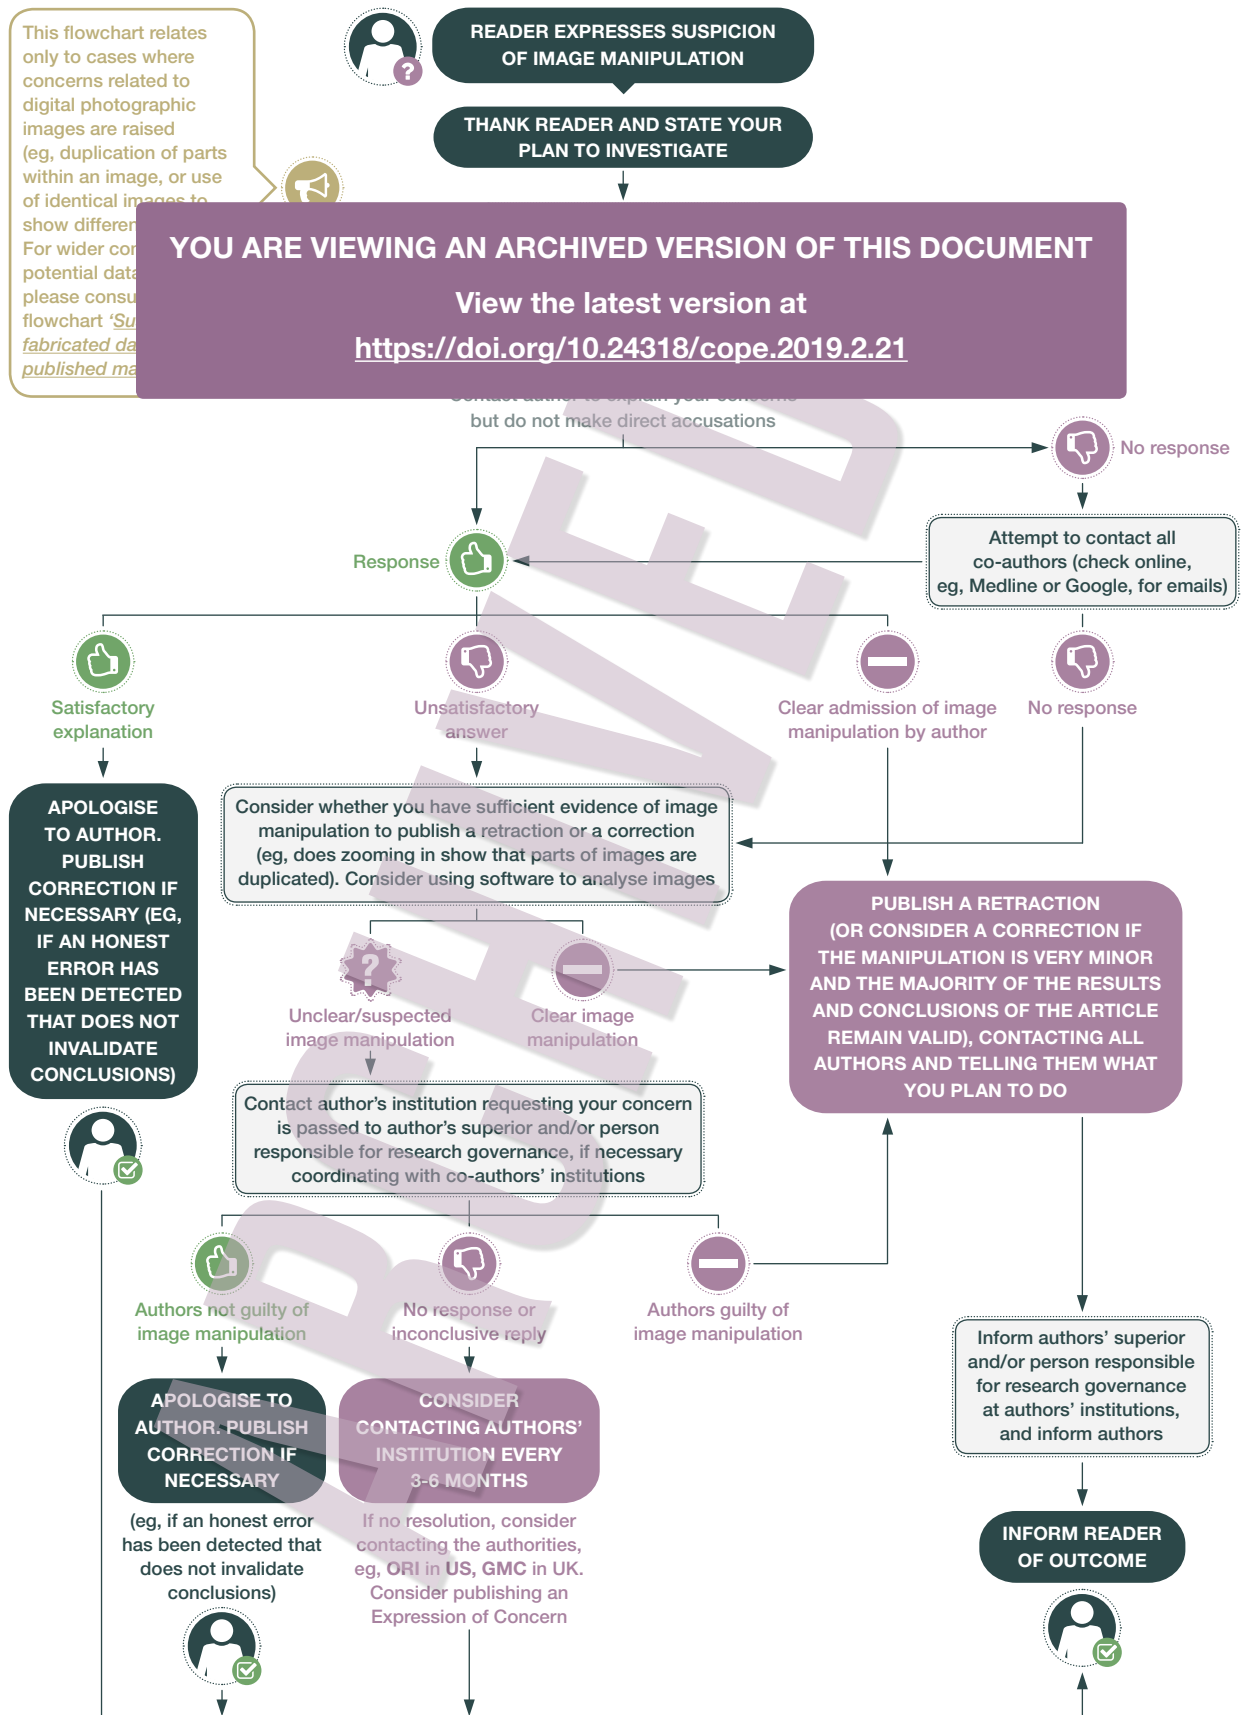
This flowchart relates only to cases where concerns related to digital photographic images are raised (eg, duplication of parts within an image, or use of identical images to show differen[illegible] For wider co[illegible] potential data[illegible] please consu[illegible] flowchart 'Su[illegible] fabricated da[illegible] published ma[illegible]

READER EXPRESSES SUSPICION OF IMAGE MANIPULATION

THANK READER AND STATE YOUR PLAN TO INVESTIGATE

YOU ARE VIEWING AN ARCHIVED VERSION OF THIS DOCUMENT

View the latest version at

https://doi.org/10.24318/cope.2019.2.21

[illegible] but do not make direct accusations

No response

Attempt to contact all co-authors (check online, eg, Medline or Google, for emails)

Response

Satisfactory explanation

Unsatisfactory answer

Clear admission of image manipulation by author

No response

APOLOGISE TO AUTHOR. PUBLISH CORRECTION IF NECESSARY (EG, IF AN HONEST ERROR HAS BEEN DETECTED THAT DOES NOT INVALIDATE CONCLUSIONS)

Consider whether you have sufficient evidence of image manipulation to publish a retraction or a correction (eg, does zooming in show that parts of images are duplicated). Consider using software to analyse images

PUBLISH A RETRACTION (OR CONSIDER A CORRECTION IF THE MANIPULATION IS VERY MINOR AND THE MAJORITY OF THE RESULTS AND CONCLUSIONS OF THE ARTICLE REMAIN VALID), CONTACTING ALL AUTHORS AND TELLING THEM WHAT YOU PLAN TO DO

Unclear/suspected image manipulation

Clear image manipulation

Contact author's institution requesting your concern is passed to author's superior and/or person responsible for research governance, if necessary coordinating with co-authors' institutions

Authors not guilty of image manipulation

No response or inconclusive reply

Authors guilty of image manipulation

Inform authors' superior and/or person responsible for research governance at authors' institutions, and inform authors

APOLOGISE TO AUTHOR. PUBLISH CORRECTION IF NECESSARY

(eg, if an honest error has been detected that does not invalidate conclusions)

CONSIDER CONTACTING AUTHORS' INSTITUTION EVERY 3-6 MONTHS

If no resolution, consider contacting the authorities, eg, ORI in US, GMC in UK. Consider publishing an Expression of Concern

INFORM READER OF OUTCOME

ARCHIVED